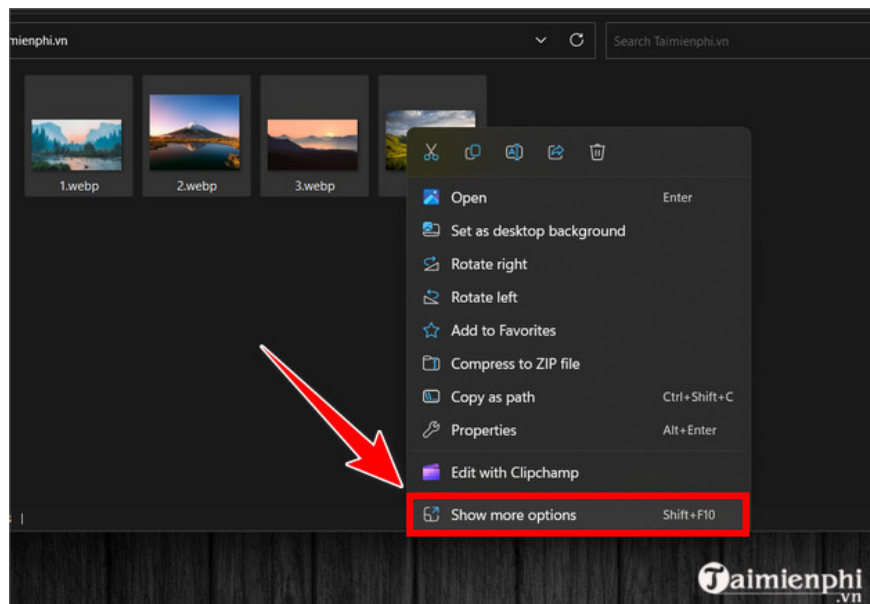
imienphi.vn

Search Taimienphi.vn

1.webp

2.webp

3.webp

Open Enter

Set as desktop background

Rotate right

Rotate left

Add to Favorites

Compress to ZIP file

Copy as path Ctrl+Shift+C

Properties Alt+Enter

Edit with Clipchamp

Show more options Shift+F10

Taimienphi .vn